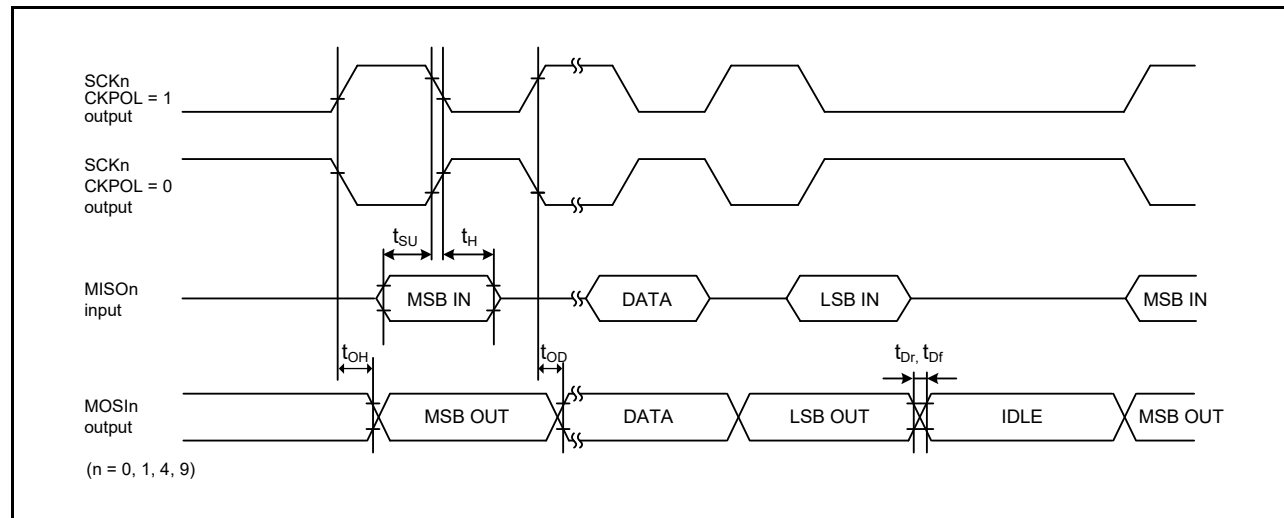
SCKn
CKPOL = 1
output

SCKn
CKPOL = 0
output

$t_{SU}$

$t_{H}$

MISOn
input

MSB IN

DATA

LSB IN

MSB IN

$t_{OH}$

$t_{OD}$

$t_{Dr}$, $t_{Df}$

MOSIn
output

MSB OUT

DATA

LSB OUT

IDLE

MSB OUT

(n = 0, 1, 4, 9)